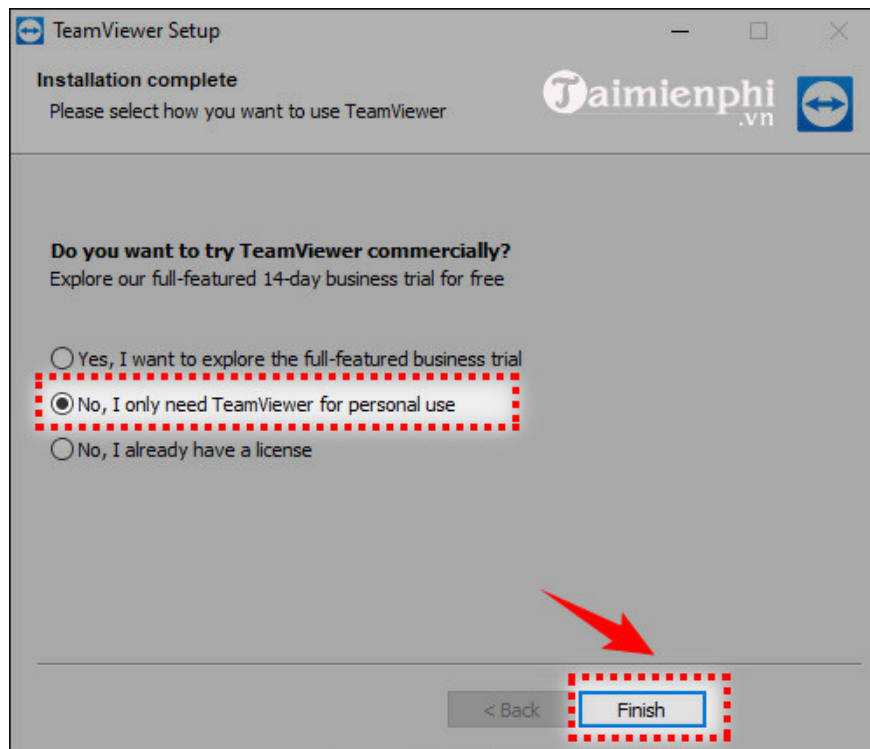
TeamViewer Setup

Installation complete
Please select how you want to use TeamViewer

Taimienphi
.vn

Do you want to try TeamViewer commercially?
Explore our full-featured 14-day business trial for free

Yes, I want to explore the full-featured business trial
No, I only need TeamViewer for personal use
No, I already have a license

< Back
Finish